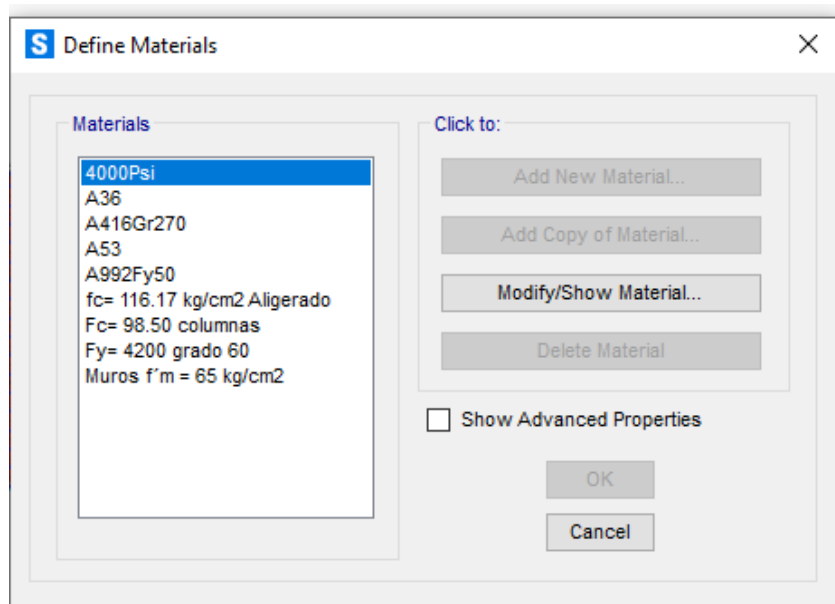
S Define Materials

Materials

4000Psi
A36
A416Gr270
A53
A992Fy50
fc= 116.17 kg/cm2 Aligerado
Fc= 98.50 columnas
Fy= 4200 grado 60
Muros f´m = 65 kg/cm2

Click to:

Add New Material...

Add Copy of Material...

Modify/Show Material...

Delete Material

Show Advanced Properties

OK

Cancel